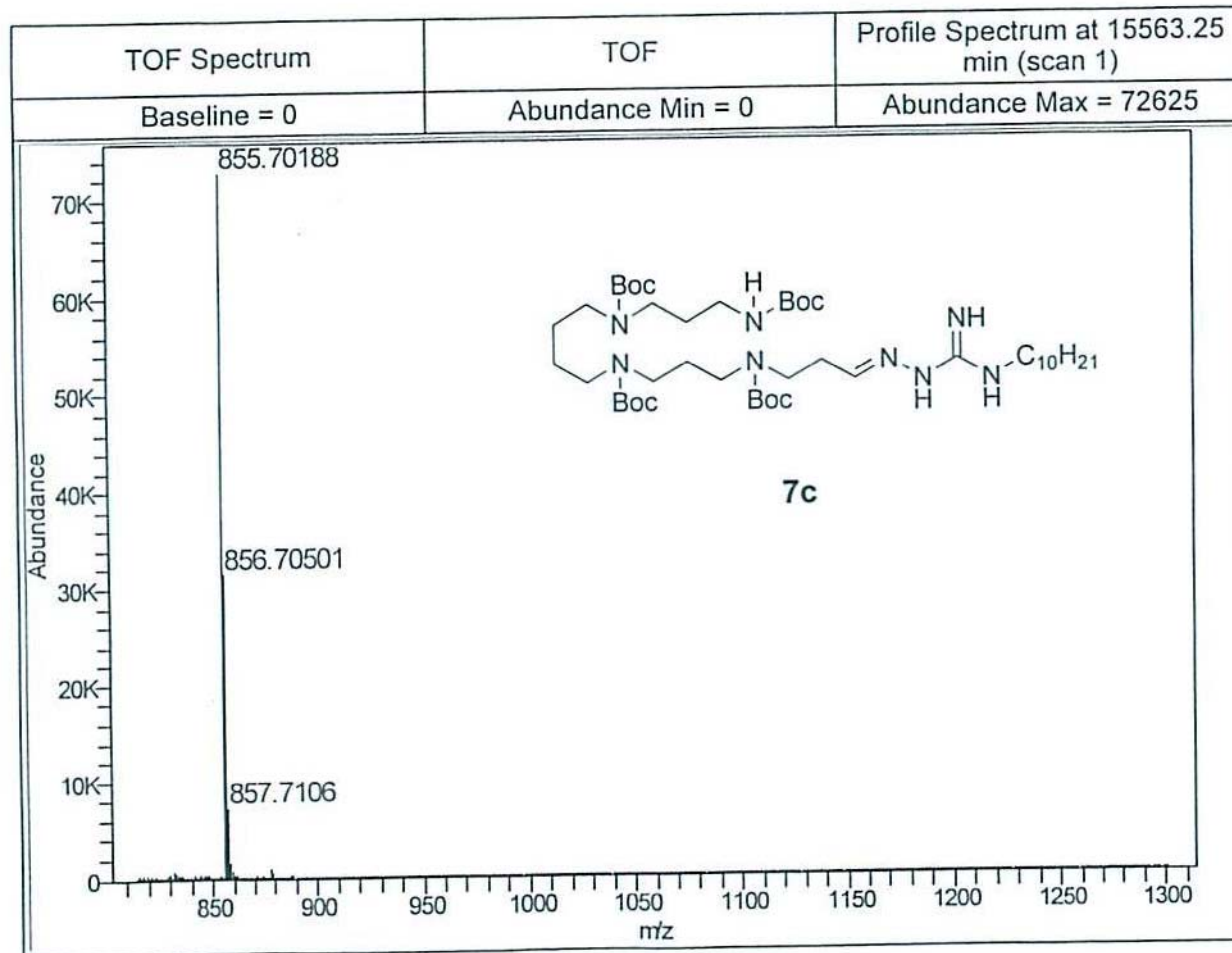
| TOF Spectrum | TOF | Profile Spectrum at 15563.25 min (scan 1) |
|---|---|---|
| Baseline = 0 | Abundance Min = 0 | Abundance Max = 72625 |

855.70188

70K

60K

50K

Abundance

40K

30K

20K

10K

0

856.70501

857.7106

Boc

H

N

Boc

N

NH

N

N

Boc

Boc

N

N

H

N

H

$C_{10}H_{21}$

**7c**

850 900 950 1000 1050 1100 1150 1200 1250 1300

m/z